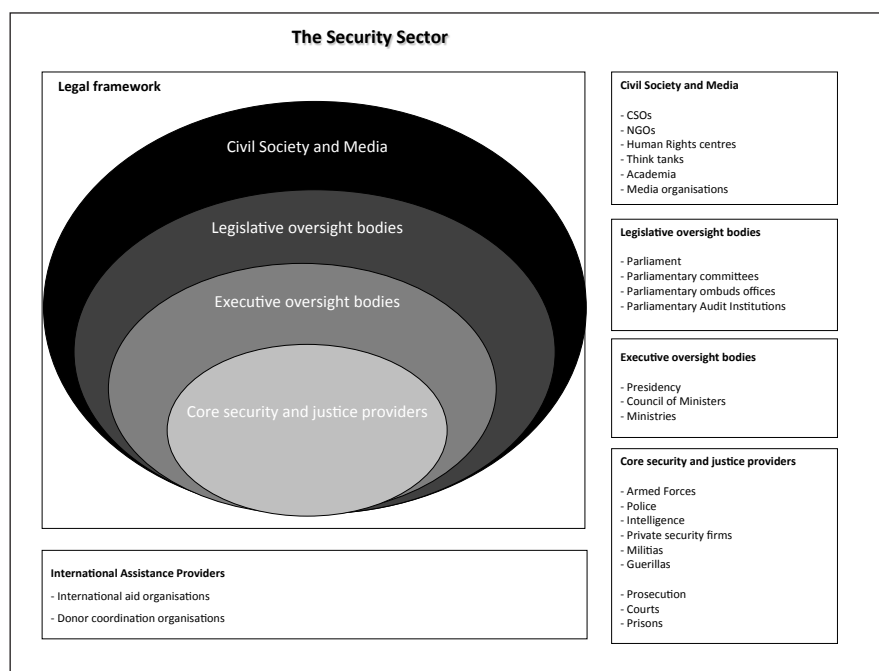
The Security Sector

Legal framework

Civil Society and Media

Legislative oversight bodies

Executive oversight bodies

Core security and justice providers

Civil Society and Media

- CSOs
- NGOs
- Human Rights centres
- Think tanks
- Academia
- Media organisations

Legislative oversight bodies

- Parliament
- Parliamentary committees
- Parliamentary ombuds offices
- Parliamentary Audit Institutions

Executive oversight bodies

- Presidency
- Council of Ministers
- Ministries

Core security and justice providers

- Armed Forces
- Police
- Intelligence
- Private security firms
- Militias
- Guerillas

- Prosecution
- Courts
- Prisons

International Assistance Providers

- International aid organisations
- Donor coordination organisations